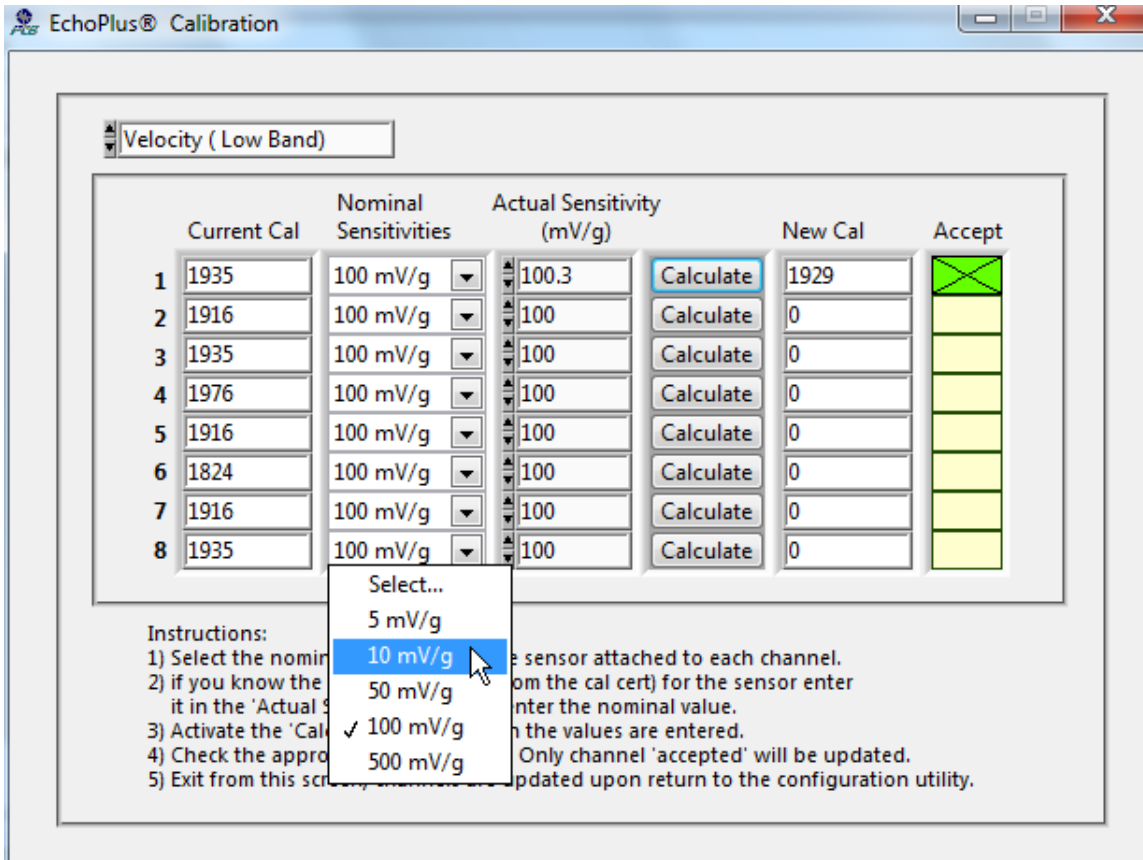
EchoPlus® Calibration

Velocity ( Low Band)

| | Current Cal | Nominal Sensitivities | Actual Sensitivity (mV/g) | | New Cal | Accept |
|---|---|---|---|---|---|---|
| 1 | 1935 | 100 mV/g | 100.3 | Calculate | 1929 | |
| 2 | 1916 | 100 mV/g | 100 | Calculate | 0 | |
| 3 | 1935 | 100 mV/g | 100 | Calculate | 0 | |
| 4 | 1976 | 100 mV/g | 100 | Calculate | 0 | |
| 5 | 1916 | 100 mV/g | 100 | Calculate | 0 | |
| 6 | 1824 | 100 mV/g | 100 | Calculate | 0 | |
| 7 | 1916 | 100 mV/g | 100 | Calculate | 0 | |
| 8 | 1935 | 100 mV/g | 100 | Calculate | 0 | |

Select...
5 mV/g
10 mV/g
50 mV/g
✓ 100 mV/g
500 mV/g

Instructions:
1) Select the nomin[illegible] sensor attached to each channel.
2) if you know the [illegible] om the cal cert) for the sensor enter it in the 'Actual S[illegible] nter the nominal value.
3) Activate the 'Cal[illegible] n the values are entered.
4) Check the appro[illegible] Only channel 'accepted' will be updated.
5) Exit from this scr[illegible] updated upon return to the configuration utility.